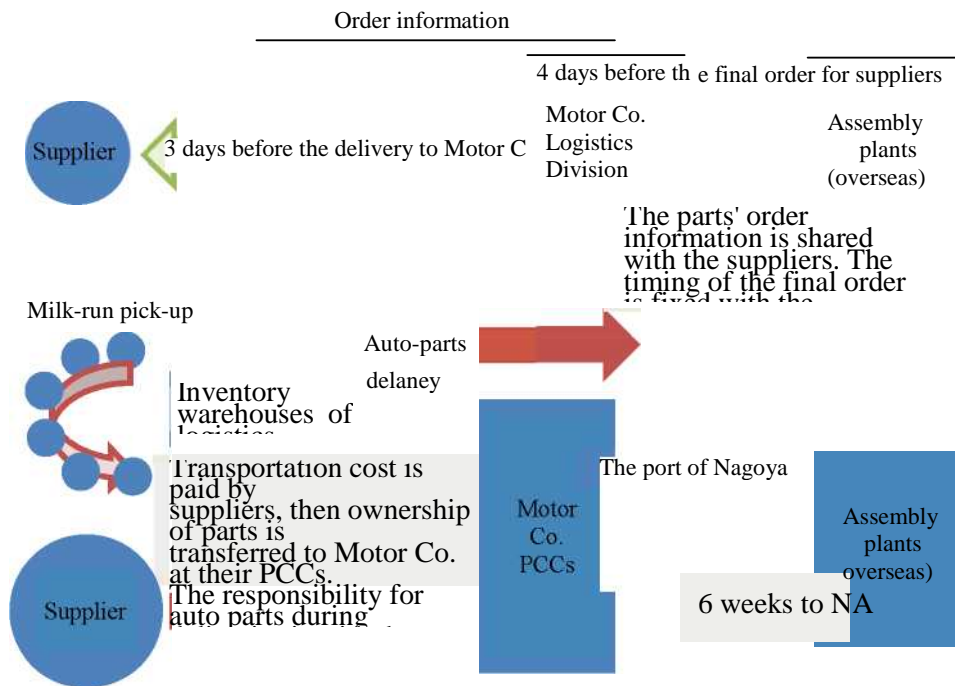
Order information

4 days before the final order for suppliers

Supplier

3 days before the delivery to Motor C

Motor Co. Logistics Division

Assembly plants (overseas)

The parts' order information is shared with the suppliers. The timing of the final order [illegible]

Milk-run pick-up

Auto-parts delaney

Inventory warehouses of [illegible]

Transportation cost is paid by suppliers, then ownership of parts is transferred to Motor Co. at their PCCs.

The responsibility for auto parts during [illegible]

Supplier

Motor Co. PCCs

The port of Nagoya

Assembly plants overseas)

6 weeks to NA